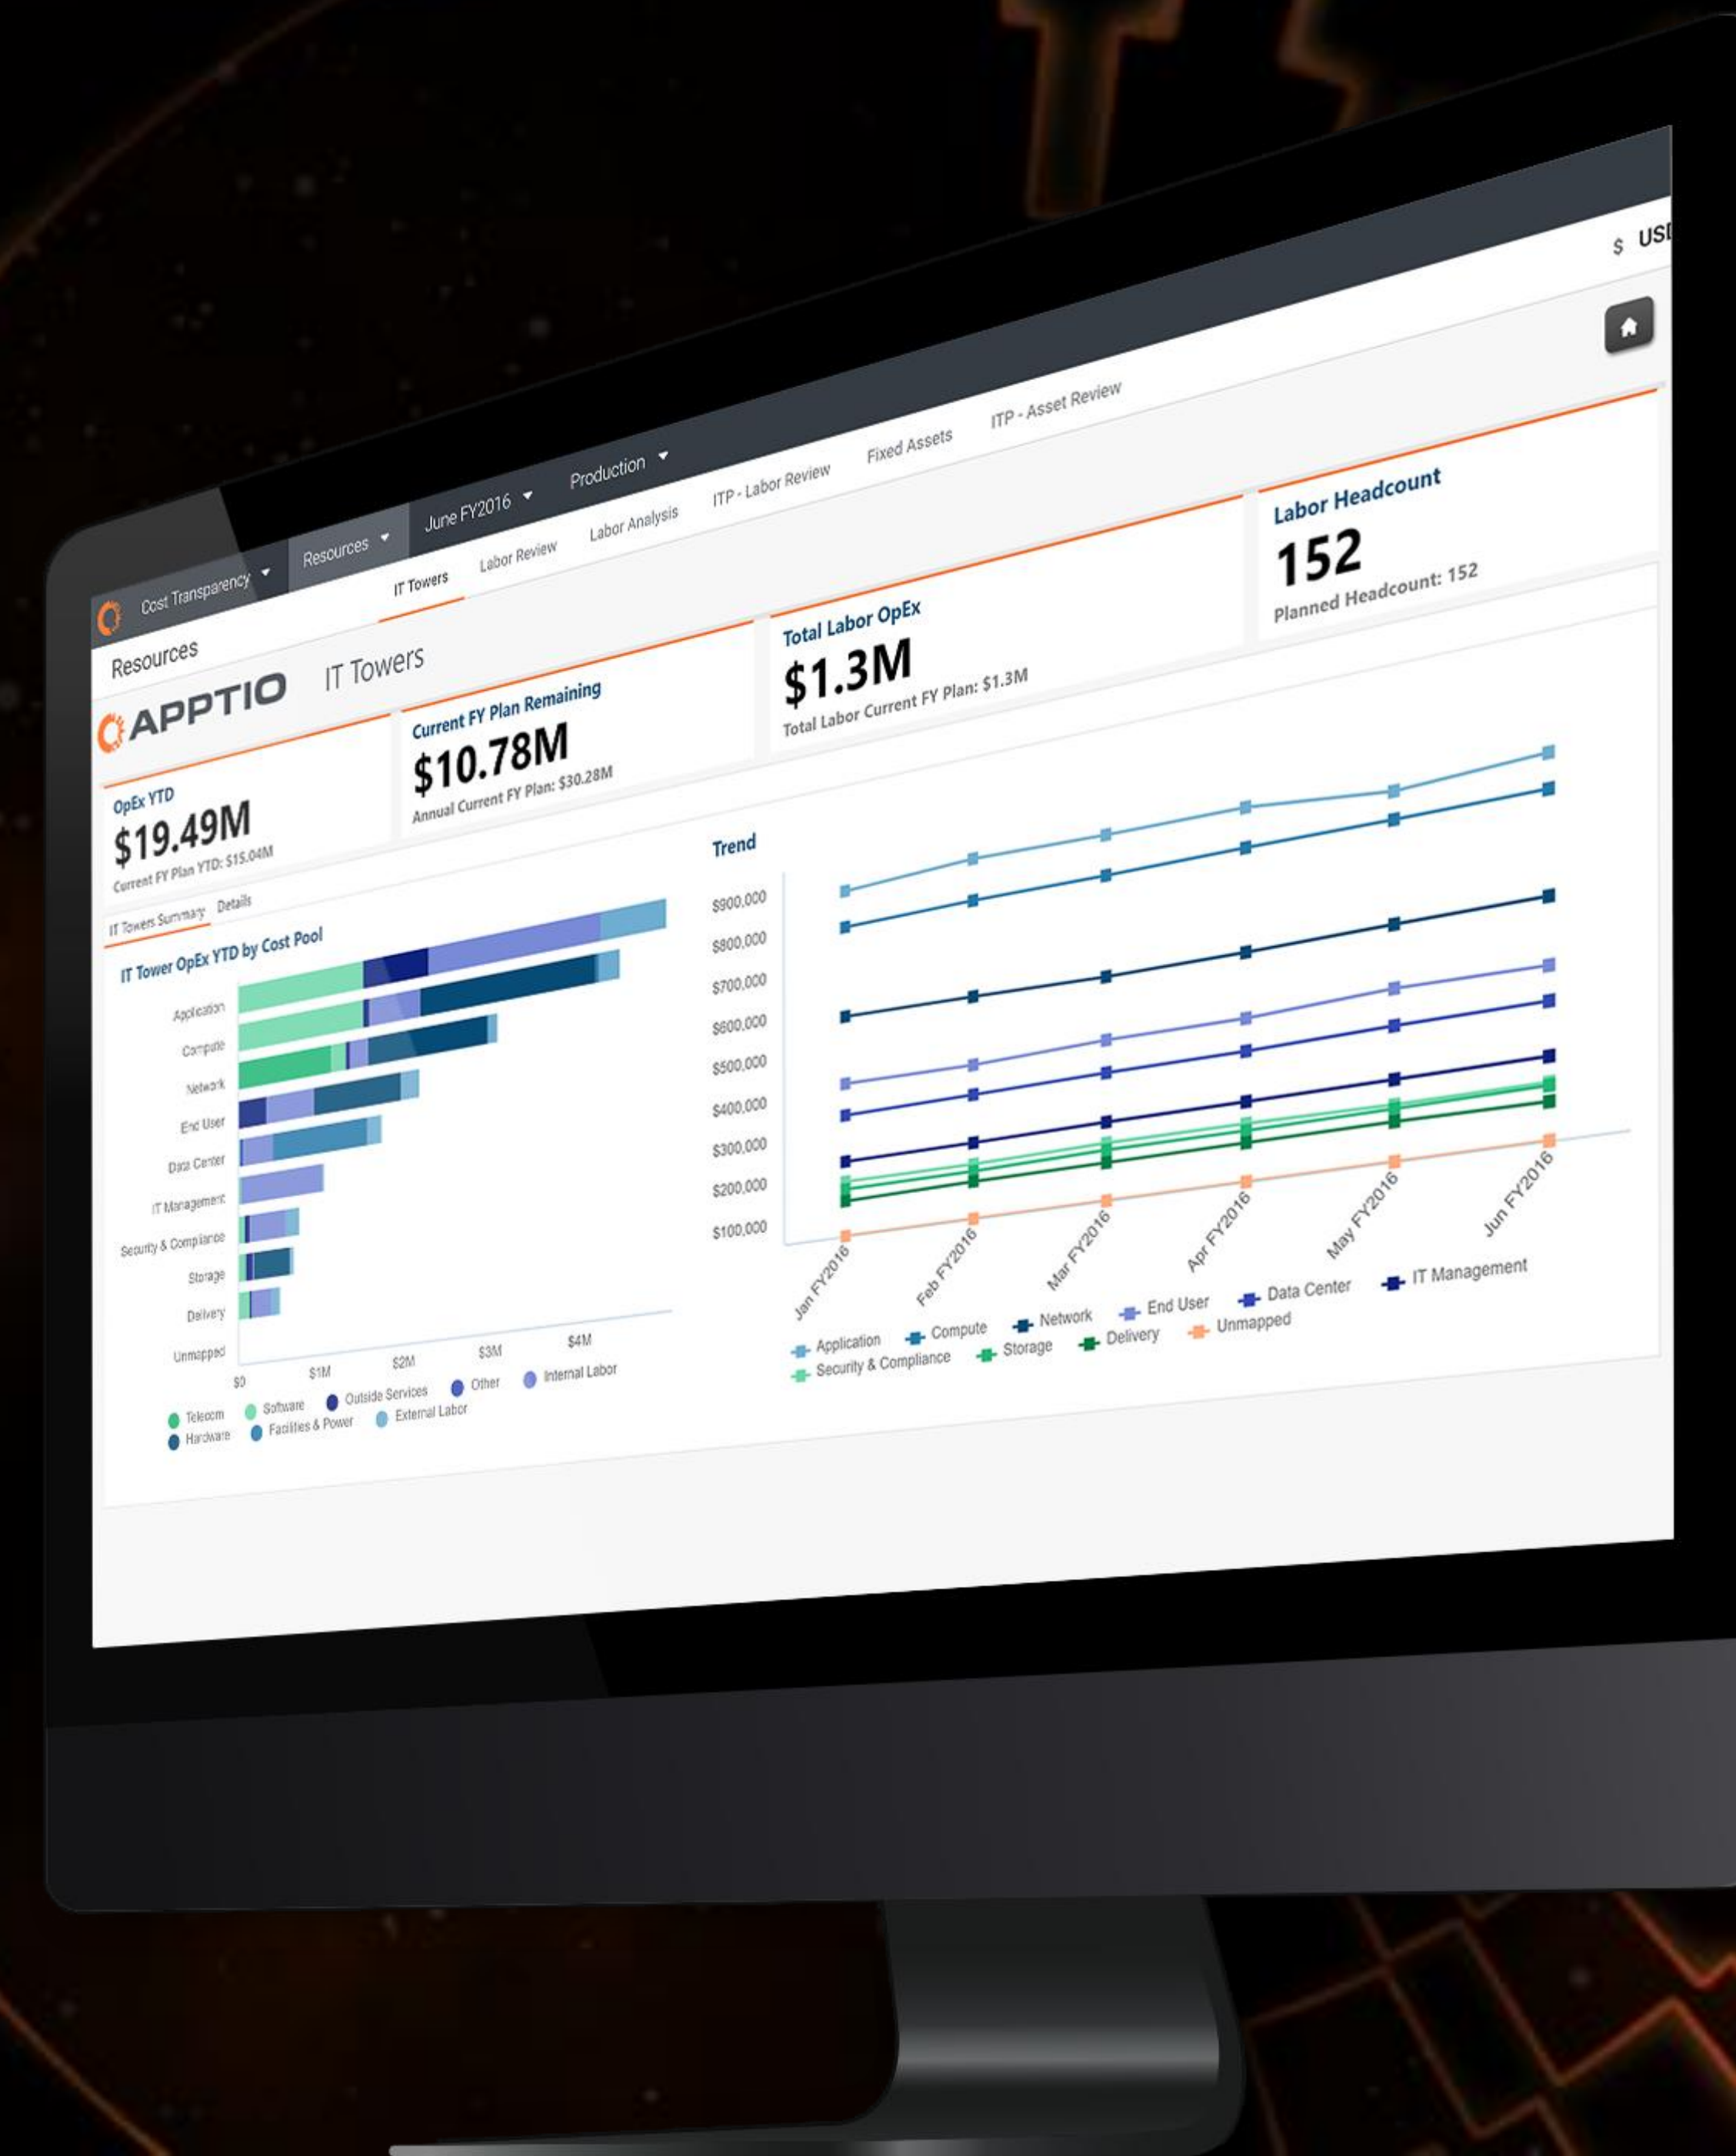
Cost Transparency
Resources
June FY2016
Production
$ USD

Resources
IT Towers
Labor Review
Labor Analysis
ITP - Labor Review
Fixed Assets
ITP - Asset Review

APPTIO IT Towers

OpEx YTD
$19.49M
Current FY Plan YTD: $15.04M

Current FY Plan Remaining
$10.78M
Annual Current FY Plan: $30.28M

Total Labor OpEx
$1.3M
Total Labor Current FY Plan: $1.3M

Labor Headcount
152
Planned Headcount: 152

IT Towers Summary
Details

IT Tower OpEx YTD by Cost Pool

Application
Compute
Network
End User
Data Center
IT Management
Security & Compliance
Storage
Delivery
Unmapped

$0
$1M
$2M
$3M
$4M

Telecom
Software
Outside Services
Other
Internal Labor
Hardware
Facilities & Power
External Labor

Trend

$900,000
$800,000
$700,000
$600,000
$500,000
$400,000
$300,000
$200,000
$100,000

Jan FY2016
Feb FY2016
Mar FY2016
Apr FY2016
May FY2016
Jun FY2016

Application
Compute
Network
End User
Data Center
IT Management
Security & Compliance
Storage
Delivery
Unmapped